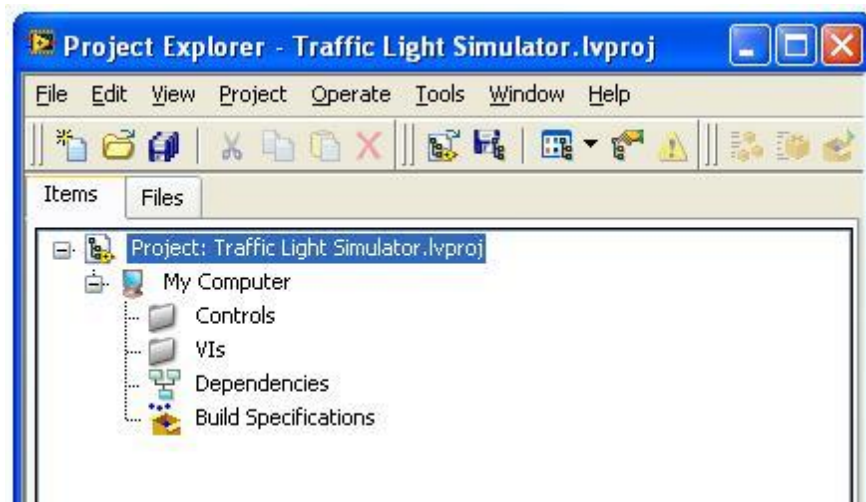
Project Explorer - Traffic Light Simulator.lvproj

File Edit View Project Operate Tools Window Help

Items Files

Project: Traffic Light Simulator.lvproj
My Computer
Controls
VIs
Dependencies
Build Specifications